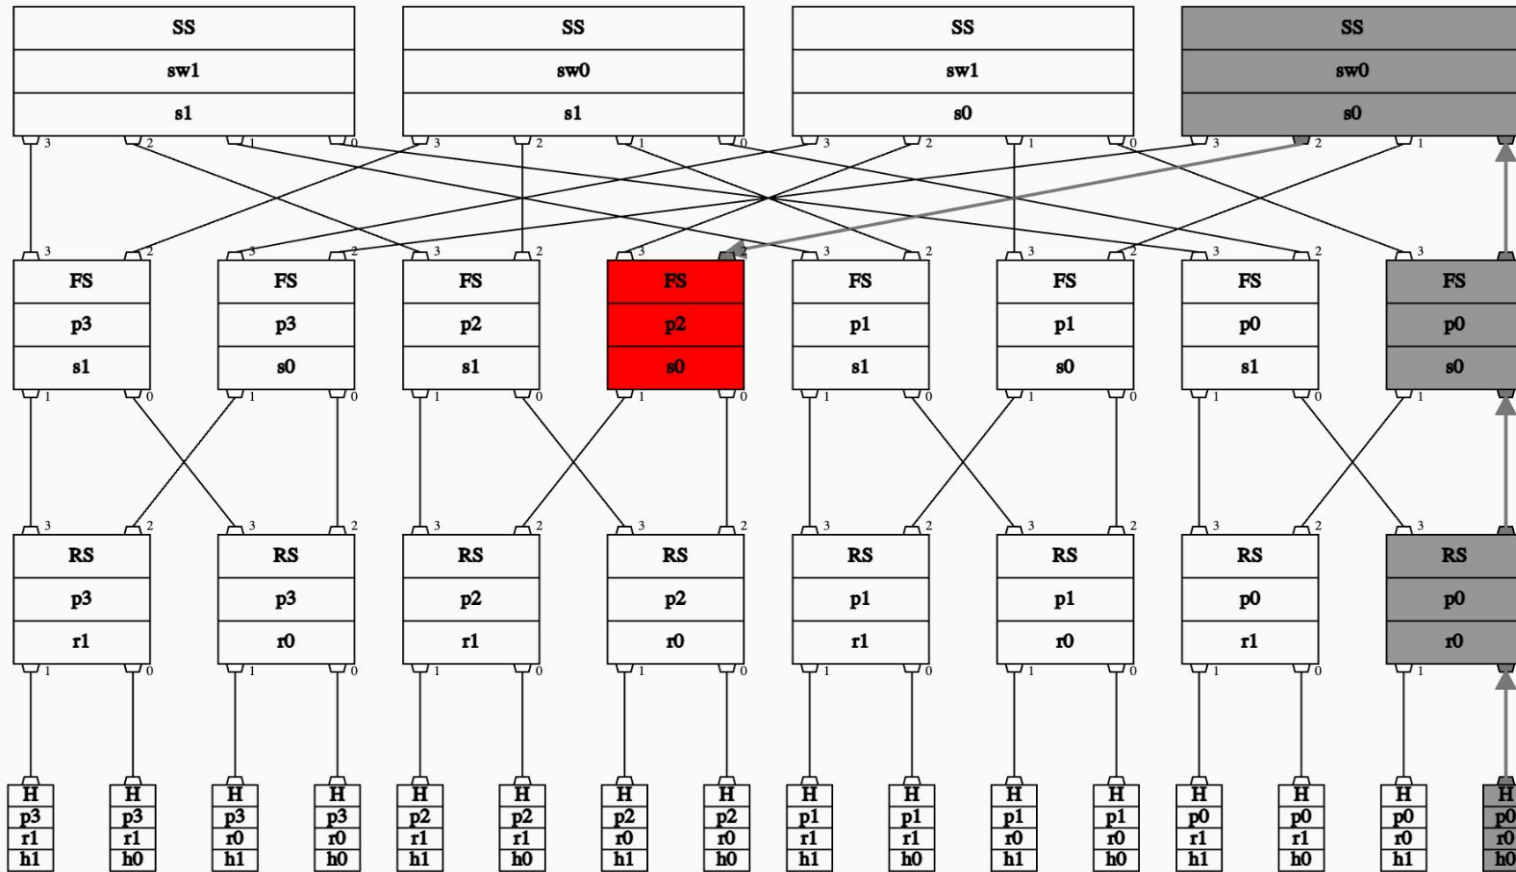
SS
sw1
s1
3 2 1 0

SS
sw0
s1
3 2 1 0

SS
sw1
s0
3 2 1 0

SS
sw0
s0
3 2 1

3 2
FS
p3
s1
1 0

3 2
FS
p3
s0
1 0

3 2
FS
p2
s1
1 0

3 2
FS
p2
s0
1 0

3 2
FS
p1
s1
1 0

3 2
FS
p1
s0
1 0

3 2
FS
p0
s1
1 0

3
FS
p0
s0
1

3 2
RS
p3
r1
1 0

3 2
RS
p3
r0
1 0

3 2
RS
p2
r1
1 0

3 2
RS
p2
r0
1 0

3 2
RS
p1
r1
1 0

3 2
RS
p1
r0
1 0

3 2
RS
p0
r1
1 0

3
RS
p0
r0
1

H p3 r1 h1
H p3 r1 h0
H p3 r0 h1
H p3 r0 h0
H p2 r1 h1
H p2 r1 h0
H p2 r0 h1
H p2 r0 h0
H p1 r1 h1
H p1 r1 h0
H p1 r0 h1
H p1 r0 h0
H p0 r1 h1
H p0 r1 h0
H p0 r0 h1
H p0 r0 h0